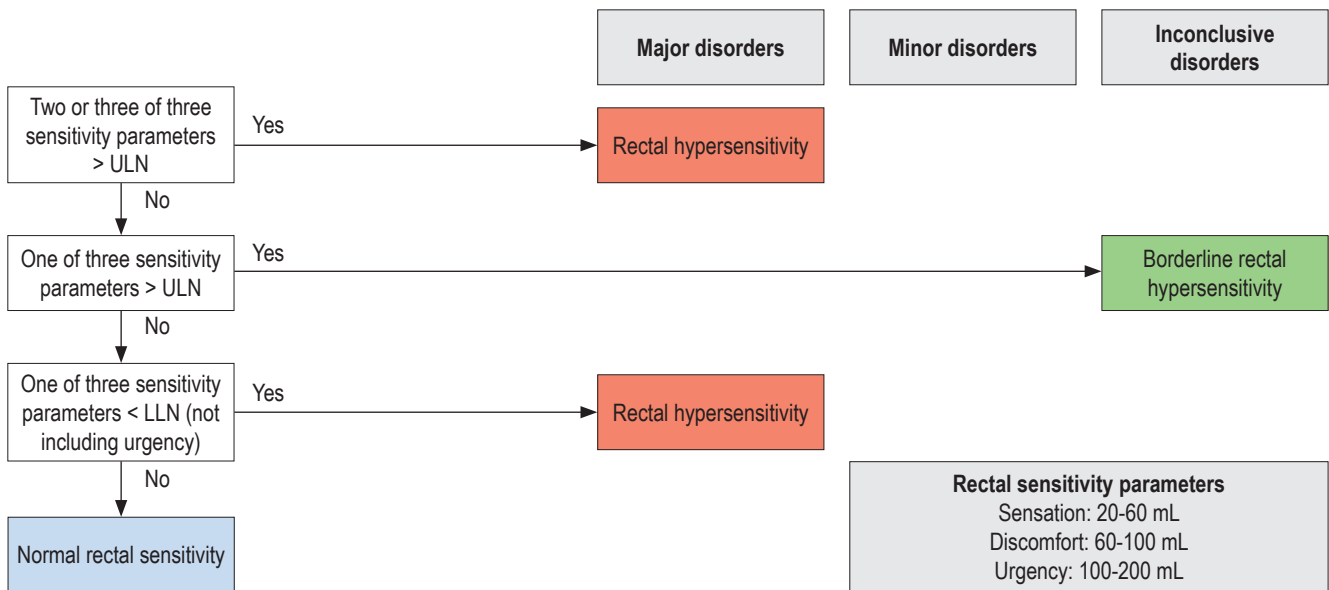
Major disorders

Minor disorders

Inconclusive disorders

Two or three of three sensitivity parameters > ULN

Yes

Rectal hypersensitivity

No

One of three sensitivity parameters > ULN

Yes

Borderline rectal hypersensitivity

No

One of three sensitivity parameters < LLN (not including urgency)

Yes

Rectal hypersensitivity

No

Normal rectal sensitivity

Rectal sensitivity parameters
Sensation: 20-60 mL
Discomfort: 60-100 mL
Urgency: 100-200 mL